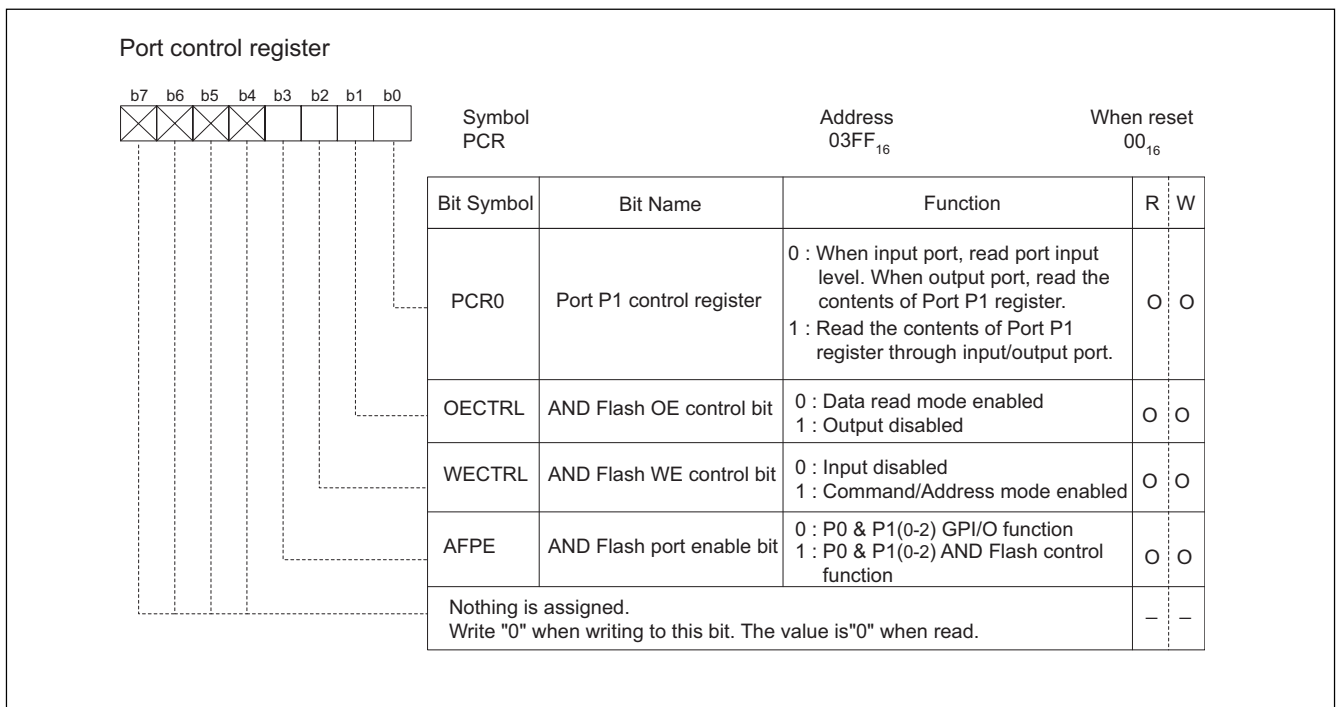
Port control register

b7 b6 b5 b4 b3 b2 b1 b0

Symbol
PCR

Address
$03FF_{16}$

When reset
$00_{16}$

| Bit Symbol | Bit Name | Function | R | W |
|---|---|---|---|---|
| PCR0 | Port P1 control register | 0 : When input port, read port input level. When output port, read the contents of Port P1 register. 1 : Read the contents of Port P1 register through input/output port. | O | O |
| OECTRL | AND Flash OE control bit | 0 : Data read mode enabled 1 : Output disabled | O | O |
| WECTRL | AND Flash WE control bit | 0 : Input disabled 1 : Command/Address mode enabled | O | O |
| AFPE | AND Flash port enable bit | 0 : P0 & P1(0-2) GPI/O function 1 : P0 & P1(0-2) AND Flash control function | O | O |
| Nothing is assigned. Write "0" when writing to this bit. The value is"0" when read. | | | – | – |